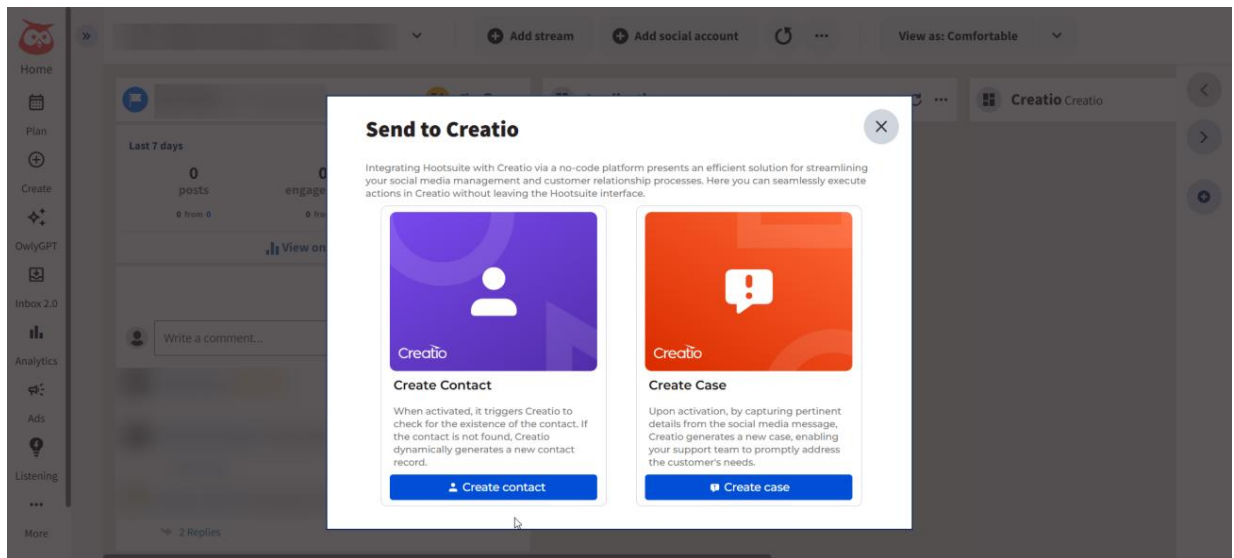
Home
Plan
Create
OwlyGPT
Inbox 2.0
Analytics
Ads
Listening
More

Add stream
Add social account
View as: Comfortable

Last 7 days
0
posts
0 from 0
0
engage
0 fr
View on

Write a comment...
2 Replies

Creatio Creatio

Send to Creatio

Integrating Hootsuite with Creatio via a no-code platform presents an efficient solution for streamlining your social media management and customer relationship processes. Here you can seamlessly execute actions in Creatio without leaving the Hootsuite interface.

Creatio
Create Contact
When activated, it triggers Creatio to check for the existence of the contact. If the contact is not found, Creatio dynamically generates a new contact record.
Create contact

Creatio
Create Case
Upon activation, by capturing pertinent details from the social media message, Creatio generates a new case, enabling your support team to promptly address the customer's needs.
Create case